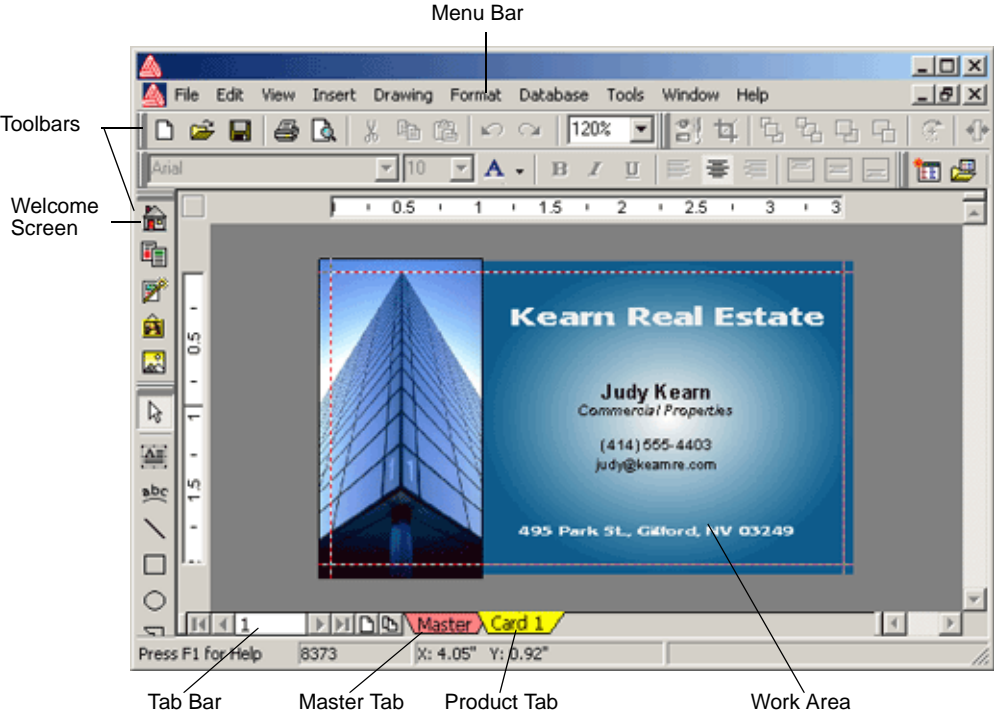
Menu Bar

Toolbars

Welcome Screen

File Edit View Insert Drawing Format Database Tools Window Help

120%

Arial

10

A

B I U

0.5 1 1.5 2 2.5 3 3

0.5

1

1.5

Kearn Real Estate

Judy Kearn

Commercial Properties

(414) 555-4403

judy@kearnre.com

495 Park St., Gilford, NV 03249

1

Master

Card 1

Press F1 for Help

8373

X: 4.05" Y: 0.92"

Tab Bar

Master Tab

Product Tab

Work Area